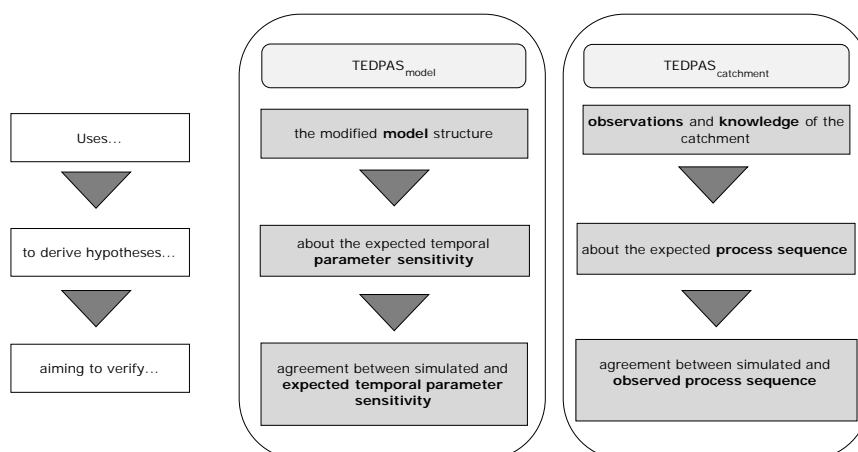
Uses...

to derive hypotheses...

aiming to verify...

$\text{TEDPAS}_{\text{model}}$

the modified **model** structure

about the expected temporal **parameter sensitivity**

agreement between simulated and **expected temporal parameter sensitivity**

$\text{TEDPAS}_{\text{catchment}}$

**observations** and **knowledge** of the catchment

about the expected **process sequence**

agreement between simulated and **observed process sequence**